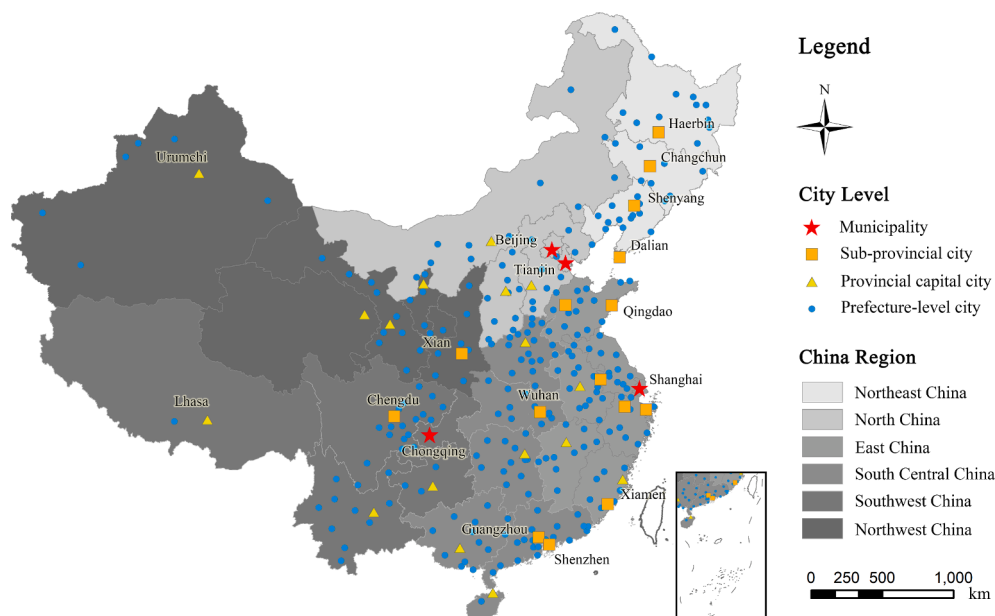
Legend

N

City Level
Municipality
Sub-provincial city
Provincial capital city
Prefecture-level city

China Region
Northeast China
North China
East China
South Central China
Southwest China
Northwest China

0 250 500 1,000 km

Urumchi
Harbin
Changchun
Shenyang
Beijing
Tianjin
Dalian
Qingdao
Xian
Shanghai
Lhasa
Chengdu
Wuhan
Chongqing
Xiamen
Guangzhou
Shenzhen